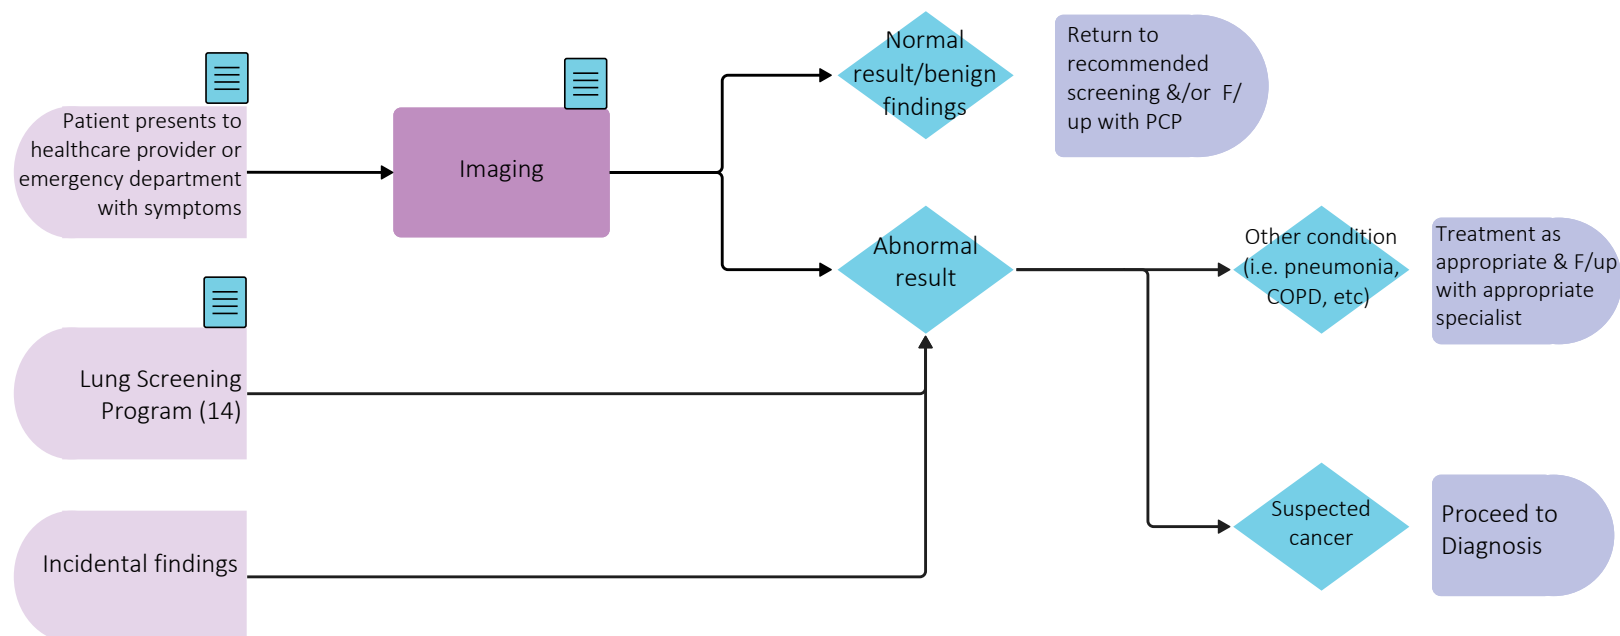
Patient presents to healthcare provider or emergency department with symptoms

Imaging

Normal result/benign findings

Return to recommended screening &/or F/ up with PCP

Abnormal result

Other condition (i.e. pneumonia, COPD, etc)

Treatment as appropriate & F/up with appropriate specialist

Lung Screening Program (14)

Suspected cancer

Proceed to Diagnosis

Incidental findings